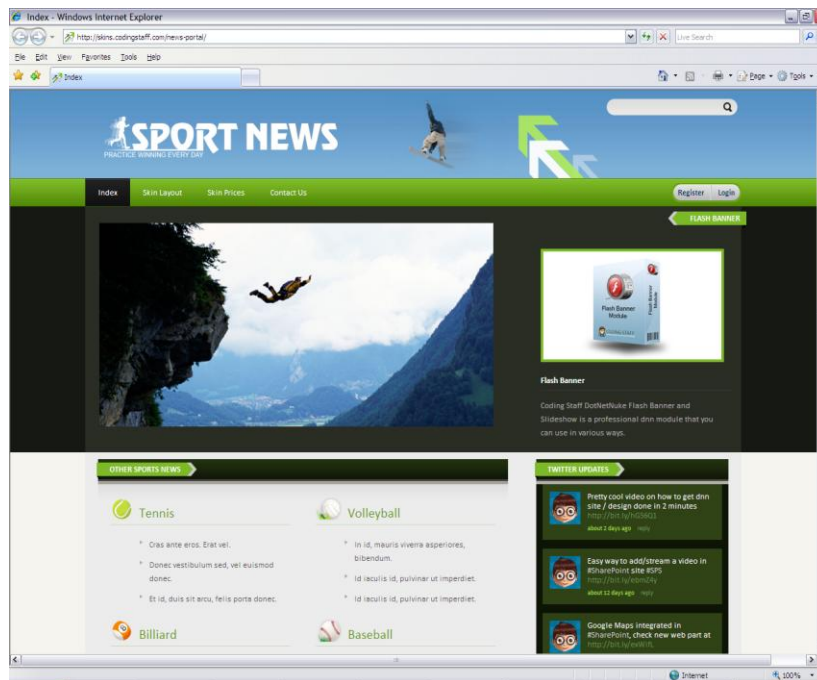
Index - Windows Internet Explorer

http://skins.codingstaff.com/news-portal/

Live Search

File Edit View Favorites Tools Help

Index

Page Tools

SPORT NEWS
PRACTICE WINNING EVERY DAY

Index Skin Layout Skin Prices Contact Us

Register Login

FLASH BANNER

Flash Banner Module

Flash Banner

Coding Staff DotNetNuke Flash Banner and Slideshow is a professional dnn module that you can use in various ways.

OTHER SPORTS NEWS

Tennis

Cras ante eros. Erat vel.

Donec vestibulum sed, vel euismod donec.

Et id, duis sit arcu, felis porta donec.

Volleyball

In id, mauris viverra asperiores, bibendum.

Id iaculis id, pulvinar ut imperdiet.

Id iaculis id, pulvinar ut imperdiet.

Billiard

Baseball

TWITTER UPDATES

Pretty cool video on how to get dnn site / design done in 2 minutes http://bit.ly/hG56G1
about 2 days ago reply

Easy way to add/stream a video in #SharePoint site #SPS http://bit.ly/ebmZ4y
about 12 days ago reply

Google Maps integrated in #SharePoint, check new web part at http://bit.ly/exWIfL

Internet 100%